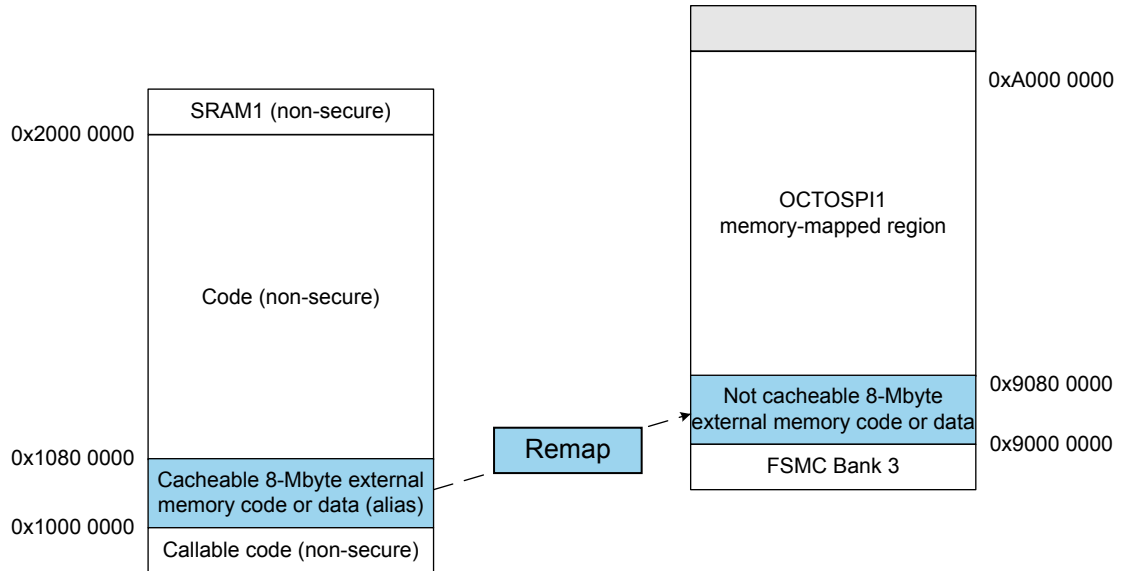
SRAM1 (non-secure)

0x2000 0000

Code (non-secure)

0x1080 0000

Cacheable 8-Mbyte external memory code or data (alias)

0x1000 0000

Callable code (non-secure)

Remap

0xA000 0000

OCTOSPI1 memory-mapped region

0x9080 0000

Not cacheable 8-Mbyte external memory code or data

0x9000 0000

FSMC Bank 3